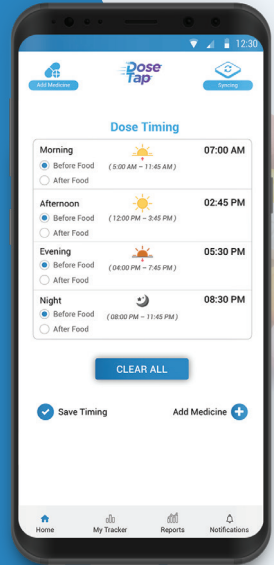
12:30

Add Medicine

Dose Tap

Syncing

Dose Timing

Morning
Before Food
After Food
( 5:00 AM – 11:45 AM )
07:00 AM

Afternoon
Before Food
After Food
( 12:00 PM – 3:45 PM )
02:45 PM

Evening
Before Food
After Food
( 04:00 PM – 7:45 PM )
05:30 PM

Night
Before Food
After Food
( 08:00 PM – 11:45 PM )
08:30 PM

CLEAR ALL

Save Timing

Add Medicine

Home
My Tracker
Reports
Notifications